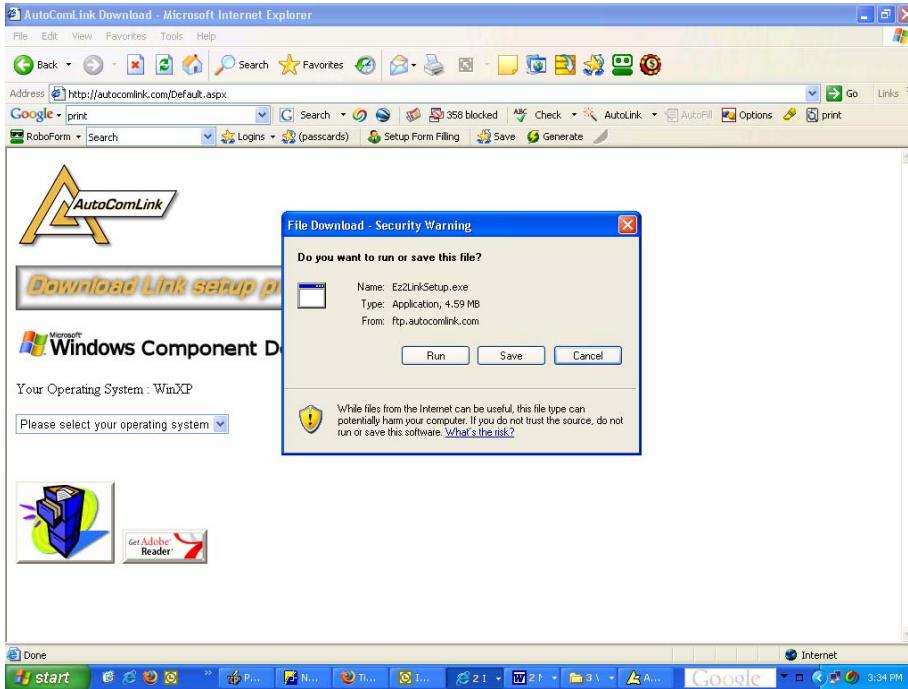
AutoComLink Download - Microsoft Internet Explorer

File Edit View Favorites Tools Help

Back Search Favorites

Address http://autocomlink.com/Default.aspx Go Links

Google print Search 358 blocked Check AutoLink AutoFill Options print

RoboForm Search Logins (passcards) Setup Form Filling Save Generate

AutoComLink

Download Link setup p

Microsoft Windows Component D

Your Operating System : WinXP

Please select your operating system

Get Adobe Reader

File Download - Security Warning

Do you want to run or save this file?

Name: Ez2LinkSetup.exe
Type: Application, 4.59 MB
From: ftp.autocomlink.com

Run Save Cancel

While files from the Internet can be useful, this file type can potentially harm your computer. If you do not trust the source, do not run or save this software. What's the risk?

Done Internet

start P... N... Ti... I... 2 I 2 I 3 \ A... Google 3:34 PM